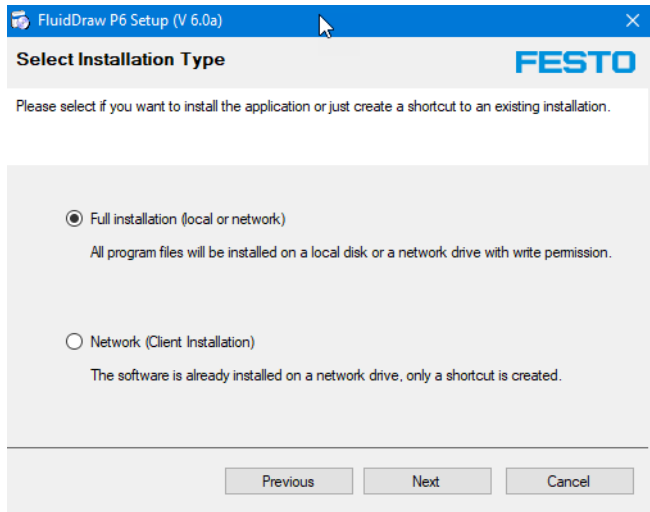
FluidDraw P6 Setup (V 6.0a)

Select Installation Type

FESTO

Please select if you want to install the application or just create a shortcut to an existing installation.

Full installation (local or network)

All program files will be installed on a local disk or a network drive with write permission.

Network (Client Installation)

The software is already installed on a network drive, only a shortcut is created.

Previous

Next

Cancel